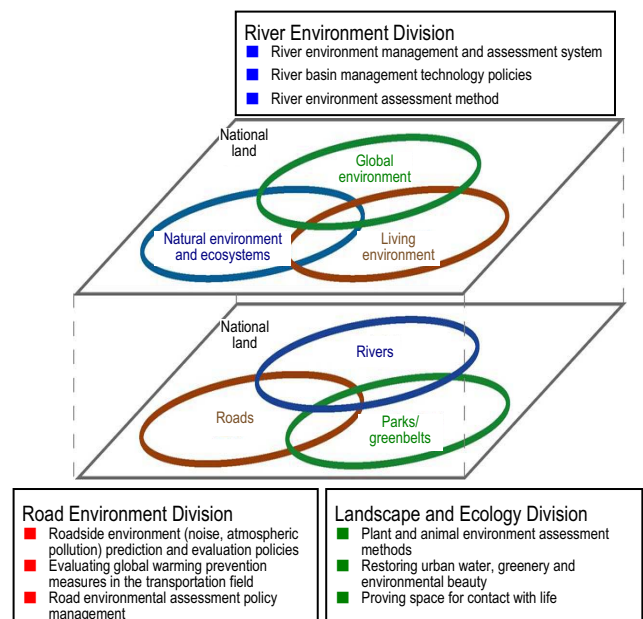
River Environment Division
River environment management and assessment system
River basin management technology policies
River environment assessment method

National land

Global environment

Natural environment and ecosystems

Living environment

National land

Rivers

Roads

Parks/ greenbelts

Road Environment Division
Roadside environment (noise, atmospheric pollution) prediction and evaluation policies
Evaluating global warming prevention measures in the transportation field
Road environmental assessment policy management

Landscape and Ecology Division
Plant and animal environment assessment methods
Restoring urban water, greenery and environmental beauty
Proving space for contact with life